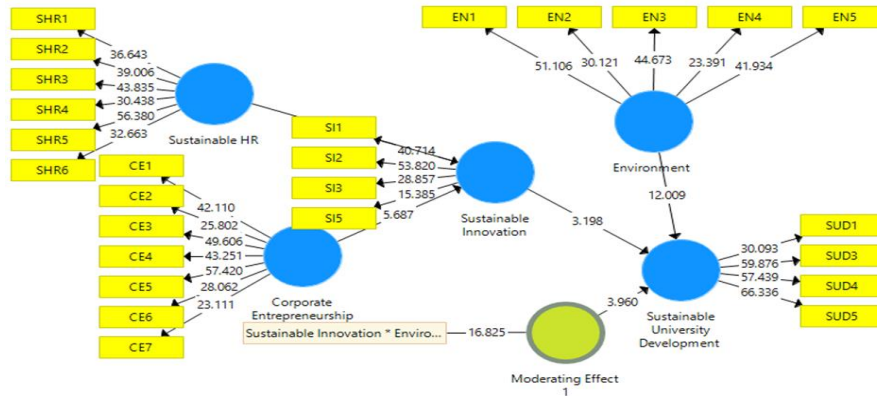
SHR1
SHR2
SHR3
SHR4
SHR5
SHR6
36.643
39.006
43.835
30.438
56.380
32.663
Sustainable HR
EN1
EN2
EN3
EN4
EN5
51.106
30.121
44.673
23.391
41.934
Environment
SI1
SI2
SI3
SI5
40.714
53.820
28.857
15.385
5.687
Sustainable Innovation
CE1
CE2
CE3
CE4
CE5
CE6
CE7
42.110
25.802
49.606
43.251
57.420
28.062
23.111
Corporate Entrepreneurship
12.009
3.198
SUD1
SUD3
SUD4
SUD5
30.093
59.876
57.439
66.336
Sustainable University Development
3.960
Sustainable Innovation * Enviro...
16.825
Moderating Effect 1